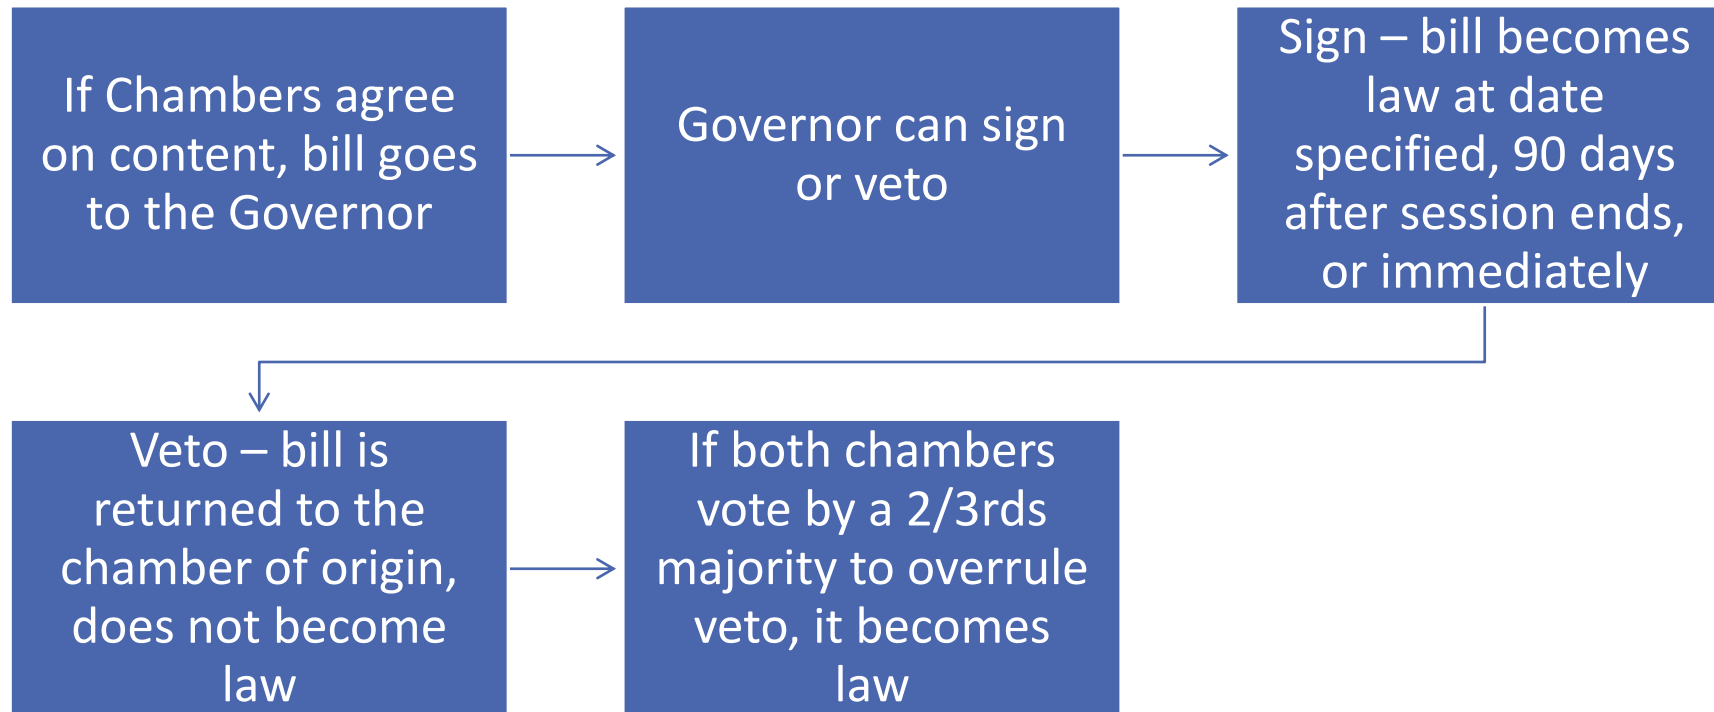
If Chambers agree on content, bill goes to the Governor

Governor can sign or veto

Sign – bill becomes law at date specified, 90 days after session ends, or immediately

Veto – bill is returned to the chamber of origin, does not become law

If both chambers vote by a 2/3rds majority to overrule veto, it becomes law